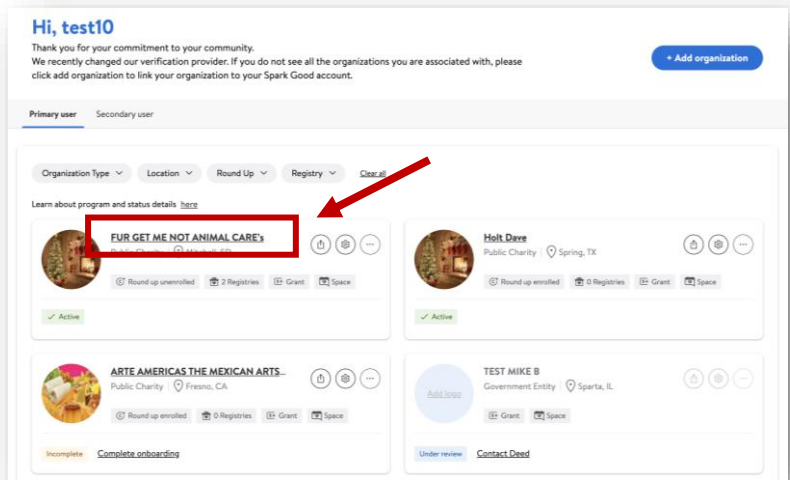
Hi, test10

Thank you for your commitment to your community.
We recently changed our verification provider. If you do not see all the organizations you are associated with, please click add organization to link your organization to your Spark Good account.

+ Add organization

Primary user Secondary user

Organization Type Location Round Up Registry Clear all

Learn about program and status details here

FUR GET ME NOT ANIMAL CARE's
Public Charity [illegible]
Round up unenrolled 2 Registries Grant Space
Active

Holt Dave
Public Charity Spring, TX
Round up enrolled 0 Registries Grant Space
Active

ARTE AMERICAS THE MEXICAN ARTS...
Public Charity Fresno, CA
Round up enrolled 0 Registries Grant Space
Incomplete Complete onboarding

Add logo
TEST MIKE B
Government Entity Sparta, IL
Grant Space
Under review Contact Deed